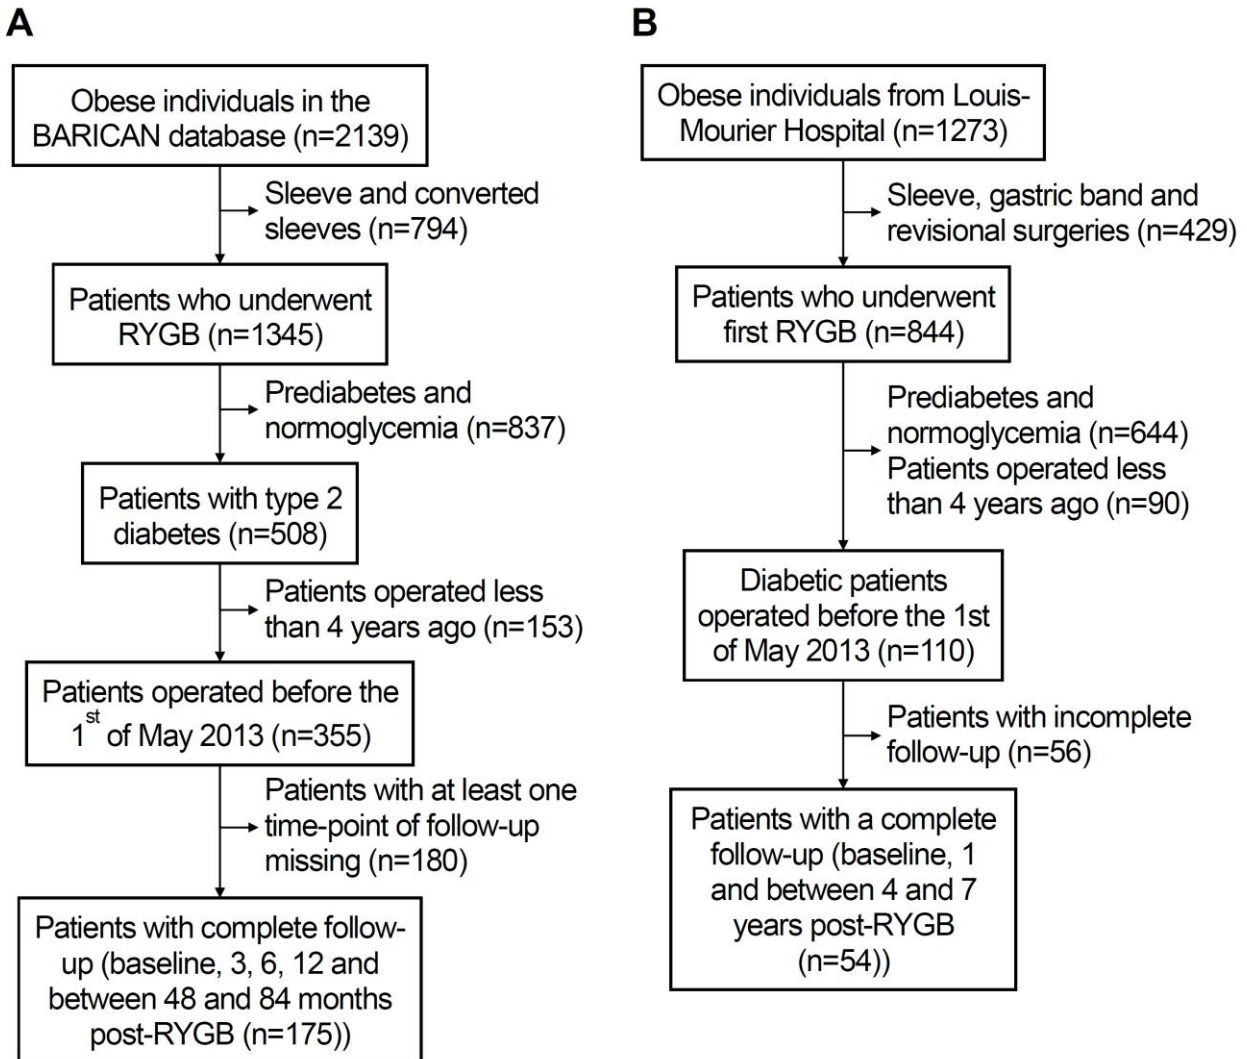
A

Obese individuals in the BARICAN database (n=2139)

Sleeve and converted sleeves (n=794)

Patients who underwent RYGB (n=1345)

Prediabetes and normoglycemia (n=837)

Patients with type 2 diabetes (n=508)

Patients operated less than 4 years ago (n=153)

Patients operated before the $1^{st}$ of May 2013 (n=355)

Patients with at least one time-point of follow-up missing (n=180)

Patients with complete follow-up (baseline, 3, 6, 12 and between 48 and 84 months post-RYGB (n=175))

B

Obese individuals from Louis-Mourier Hospital (n=1273)

Sleeve, gastric band and revisional surgeries (n=429)

Patients who underwent first RYGB (n=844)

Prediabetes and normoglycemia (n=644)
Patients operated less than 4 years ago (n=90)

Diabetic patients operated before the 1st of May 2013 (n=110)

Patients with incomplete follow-up (n=56)

Patients with a complete follow-up (baseline, 1 and between 4 and 7 years post-RYGB (n=54))